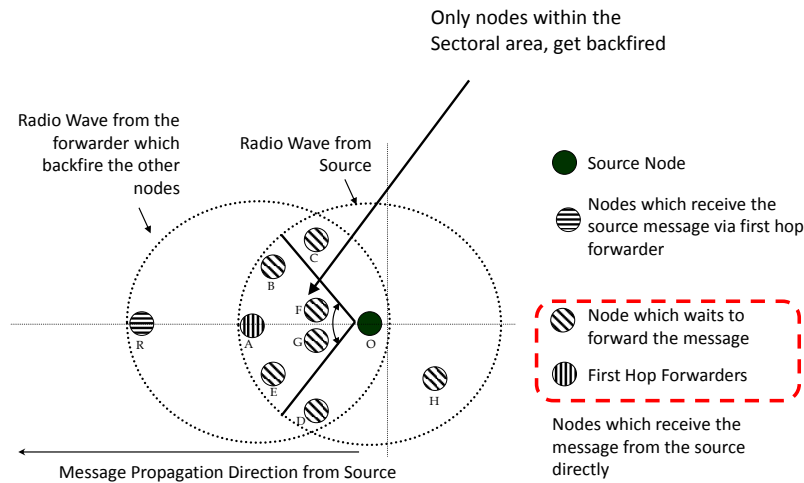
Only nodes within the Sectoral area, get backfired

Radio Wave from the forwarder which backfire the other nodes

Radio Wave from Source

C
B
F
R
A
G
O
E
H
D

Source Node

Nodes which receive the source message via first hop forwarder

Node which waits to forward the message

First Hop Forwarders

Nodes which receive the message from the source directly

Message Propagation Direction from Source